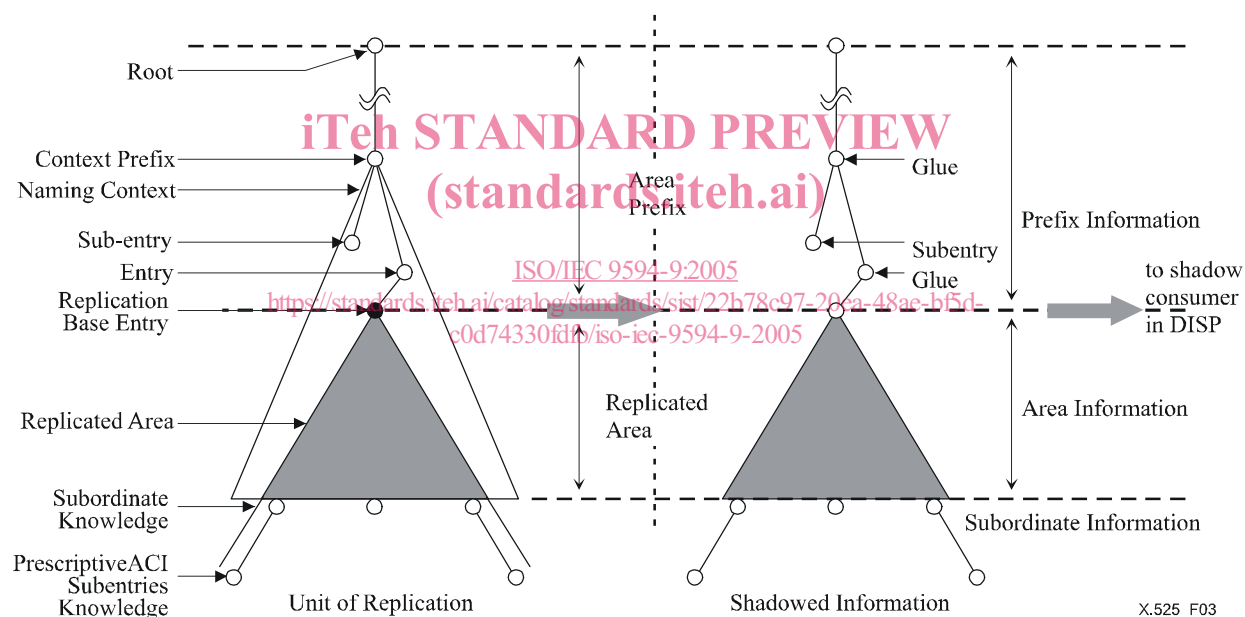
Root

Context Prefix

Naming Context

Sub-entry

Entry

Replication Base Entry

Replicated Area

Subordinate Knowledge

PrescriptiveACI Subentries Knowledge

Unit of Replication

Area Prefix

Replicated Area

iTeh STANDARD PREVIEW (standards.iteh.ai)

ISO/IEC 9594-9:2005

https://standards.iteh.ai/catalog/standards/sist/22b78c97-20ea-48ae-bf5d-c0d74330fdf0/iso-iec-9594-9-2005

Glue

Subentry

Glue

Prefix Information

to shadow consumer in DISP

Area Information

Subordinate Information

Shadowed Information

X.525 F03